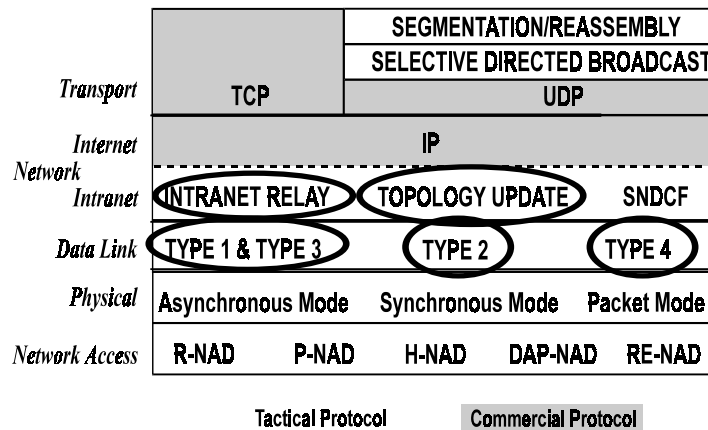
SEGMENTATION/REASSEMBLY

SELECTIVE DIRECTED BROADCAST

Transport

TCP

UDP

Internet

IP

Network

Intranet

INTRANET RELAY

TOPOLOGY UPDATE

SNDCF

Data Link

TYPE 1 & TYPE 3

TYPE 2

TYPE 4

Physical

Asynchronous Mode

Synchronous Mode

Packet Mode

Network Access

R-NAD

P-NAD

H-NAD

DAP-NAD

RE-NAD

Tactical Protocol

Commercial Protocol